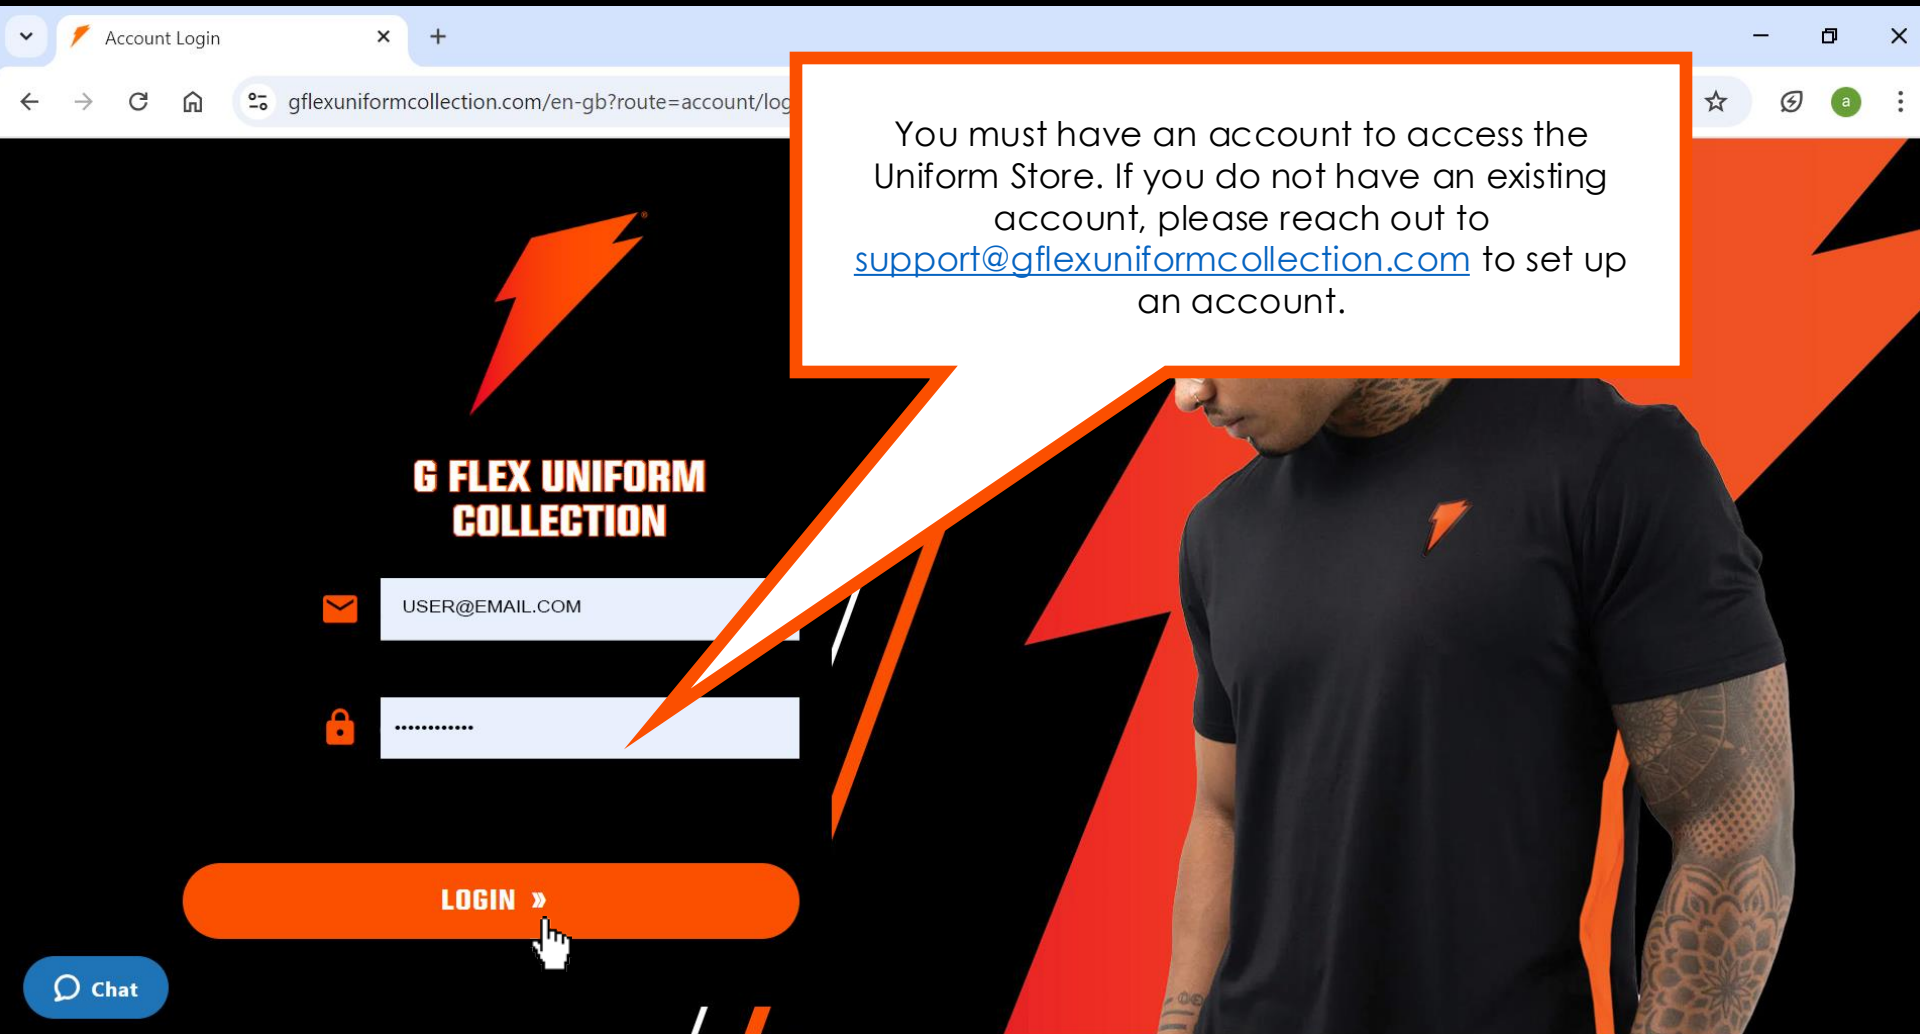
Account Login

gflexuniformcollection.com/en-gb?route=account/log

a

You must have an account to access the Uniform Store. If you do not have an existing account, please reach out to support@gflexuniformcollection.com to set up an account.

G FLEX UNIFORM COLLECTION

USER@EMAIL.COM

••••••••••••

LOGIN »

Chat